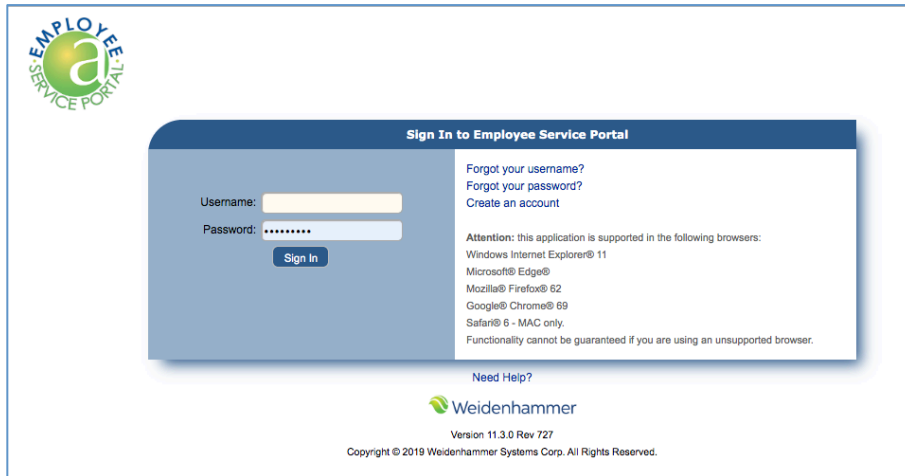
EMPLOYEE
a
SERVICE PORTAL

Sign In to Employee Service Portal

Username:
Password: •••••••••
Sign In

Forgot your username?
Forgot your password?
Create an account

**Attention:** this application is supported in the following browsers:
Windows Internet Explorer® 11
Microsoft® Edge®
Mozilla® Firefox® 62
Google® Chrome® 69
Safari® 6 - MAC only.
Functionality cannot be guaranteed if you are using an unsupported browser.

Need Help?

Weidenhammer

Version 11.3.0 Rev 727
Copyright © 2019 Weidenhammer Systems Corp. All Rights Reserved.